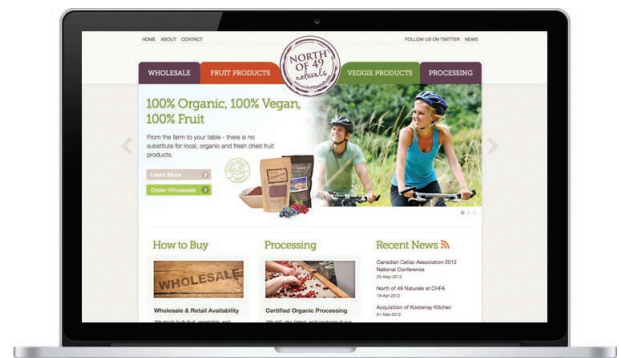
HOME ABOUT CONTACT

FOLLOW US ON TWITTER NEWS

NORTH OF 49 naturals

WHOLESALE

FRUIT PRODUCTS

VEGGIE PRODUCTS

PROCESSING

100% Organic, 100% Vegan, 100% Fruit

From the farm to your table - there is no substitute for local, organic and fresh dried fruit products.

Learn More

Order Wholesale

How to Buy

WHOLESALE

Wholesale & Retail Availability

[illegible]

Processing

Certified Organic Processing

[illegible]

Recent News

Canadian Celiac Association 2012 National Conference

25 May 2012

North of 49 Naturals at CHFA

18 Apr 2012

Acquisition of Kootenay Kitchen

21 Mar 2012